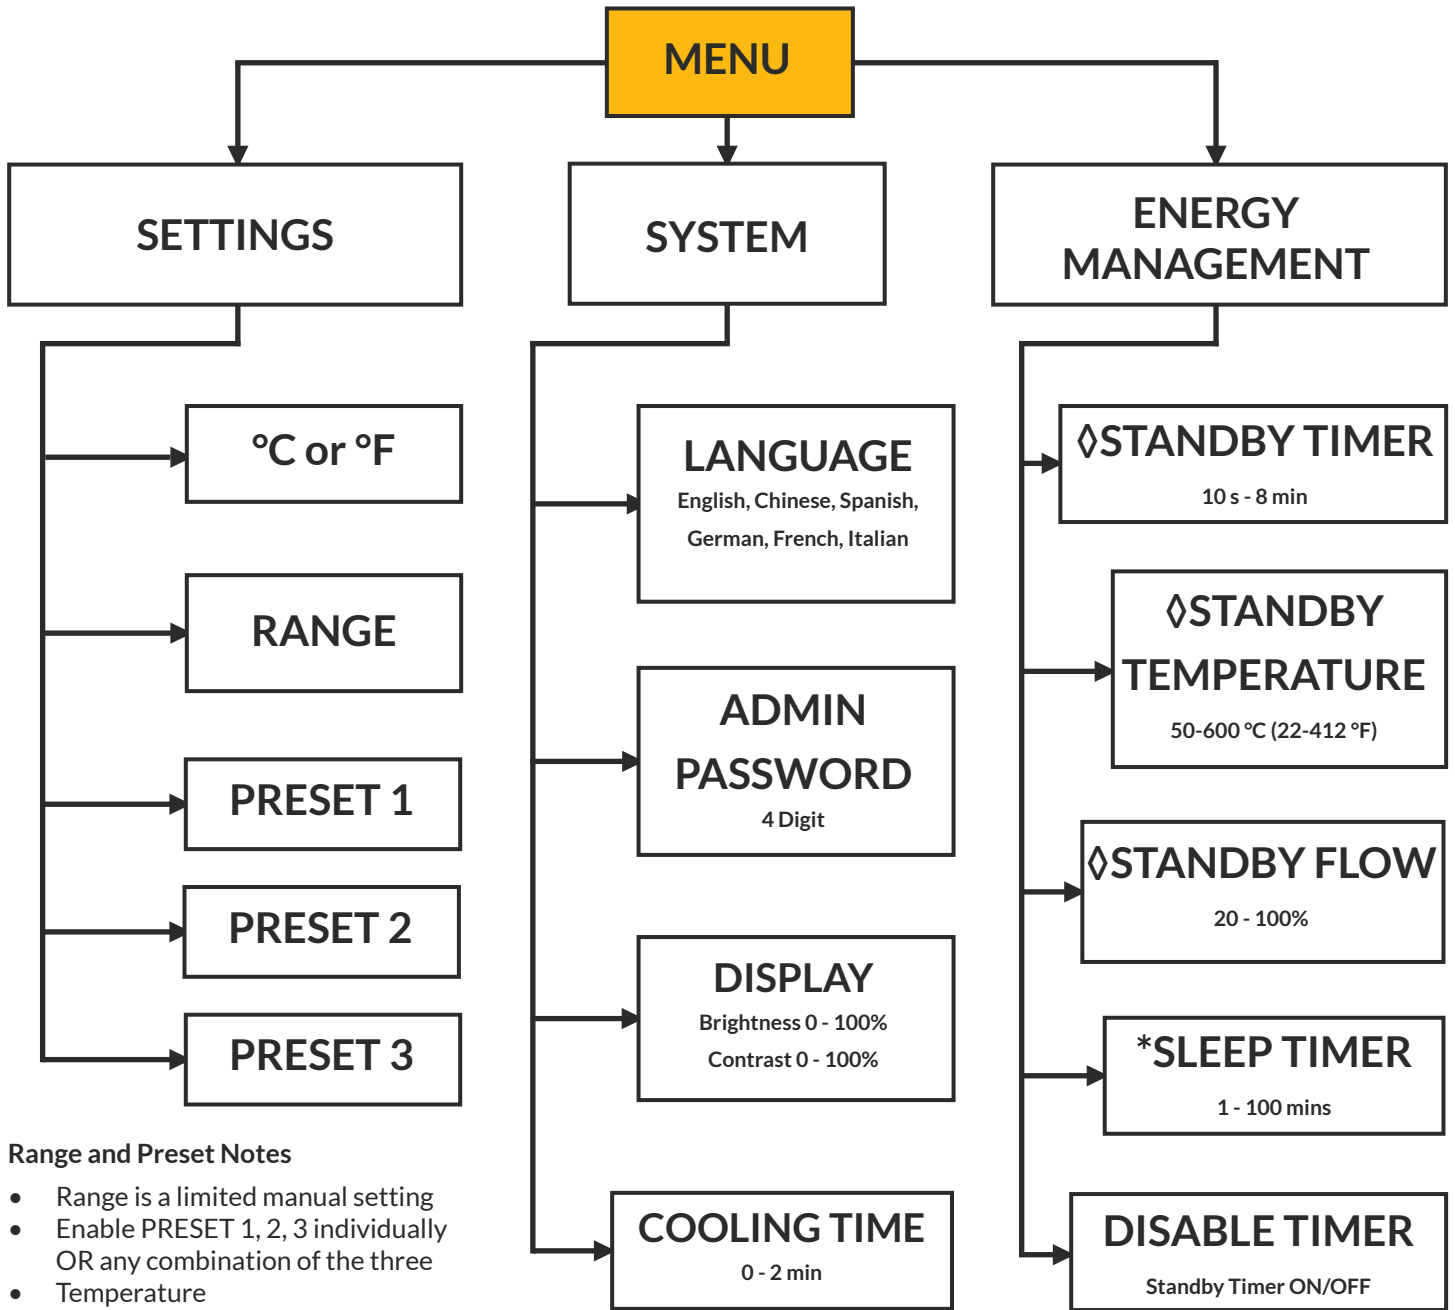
MENU

SETTINGS

SYSTEM

ENERGY MANAGEMENT

°C or °F

RANGE

PRESET 1

PRESET 2

PRESET 3

LANGUAGE
English, Chinese, Spanish, German, French, Italian

ADMIN PASSWORD
4 Digit

DISPLAY
Brightness 0 - 100%
Contrast 0 - 100%

COOLING TIME
0 - 2 min

◊STANDBY TIMER
10 s - 8 min

◊STANDBY TEMPERATURE
50-600 °C (22-412 °F)

◊STANDBY FLOW
20 - 100%

*SLEEP TIMER
1 - 100 mins

DISABLE TIMER
Standby Timer ON/OFF

Range and Preset Notes

- Range is a limited manual setting
- Enable PRESET 1, 2, 3 individually OR any combination of the three
- Temperature